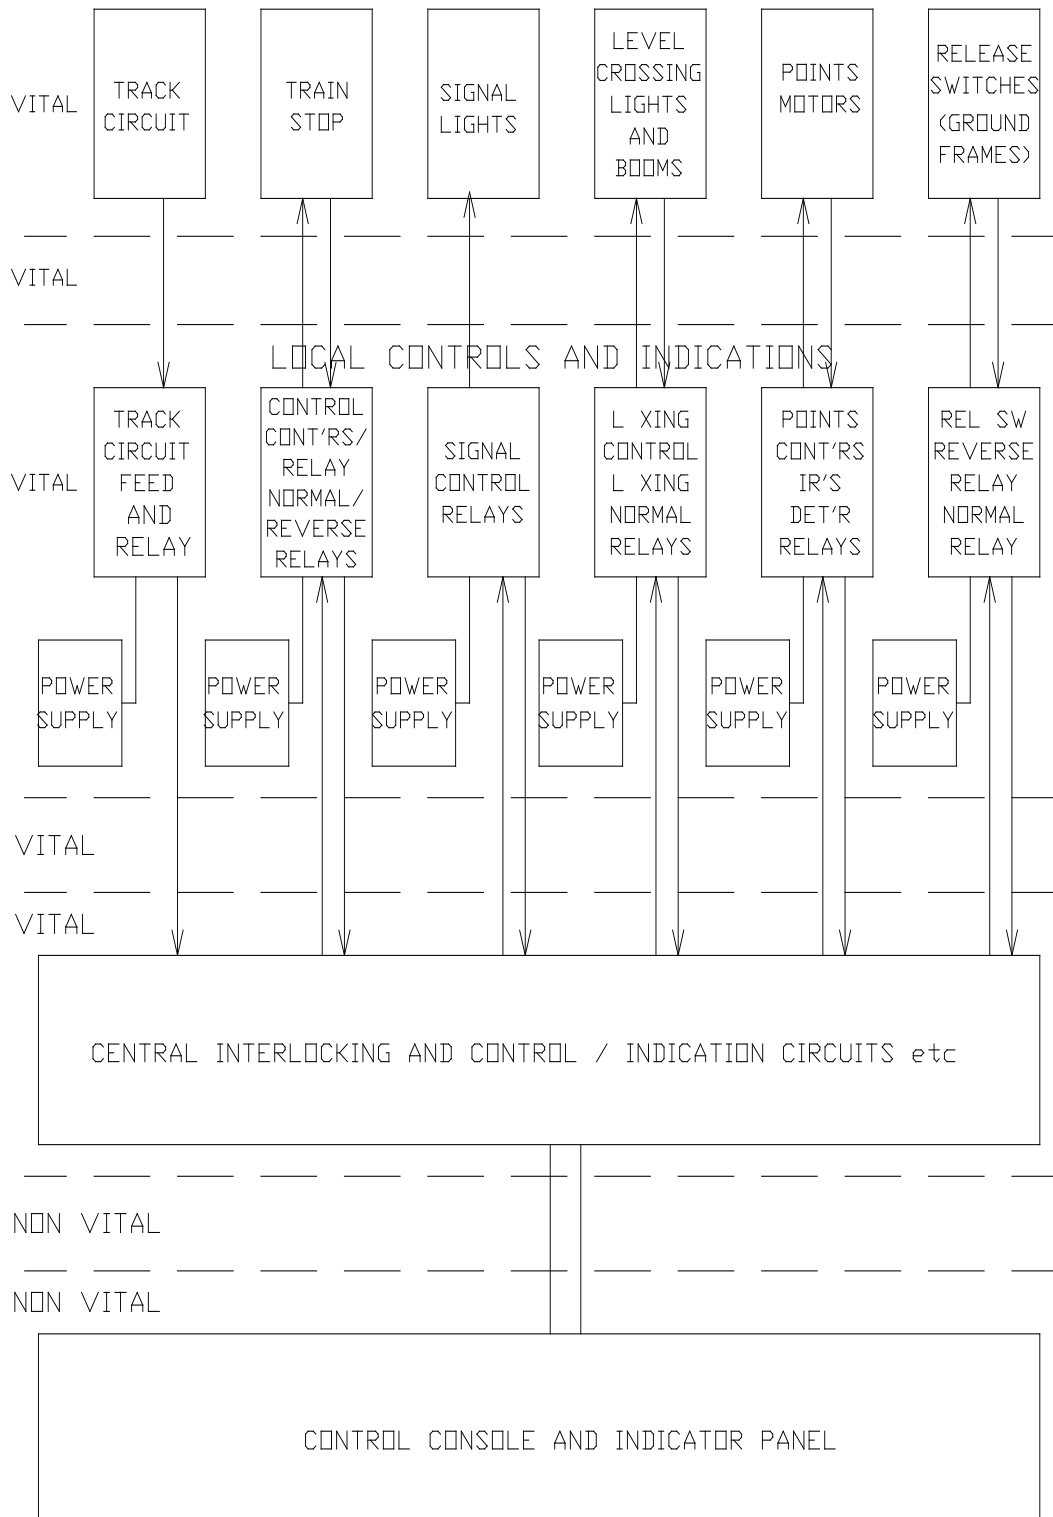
VITAL

TRACK CIRCUIT

TRAIN STOP

SIGNAL LIGHTS

LEVEL CROSSING LIGHTS AND BOOMS

POINTS MOTORS

RELEASE SWITCHES (GROUND FRAMES)

VITAL

LOCAL CONTROLS AND INDICATIONS

VITAL

TRACK CIRCUIT FEED AND RELAY

CONTROL CONT'RS/ RELAY NORMAL/ REVERSE RELAYS

SIGNAL CONTROL RELAYS

L XING CONTROL L XING NORMAL RELAYS

POINTS CONT'RS IR'S DET'R RELAYS

REL SW REVERSE RELAY NORMAL RELAY

POWER SUPPLY

POWER SUPPLY

POWER SUPPLY

POWER SUPPLY

POWER SUPPLY

POWER SUPPLY

VITAL

VITAL

CENTRAL INTERLOCKING AND CONTROL / INDICATION CIRCUITS etc

NON VITAL

NON VITAL

CONTROL CONSOLE AND INDICATOR PANEL